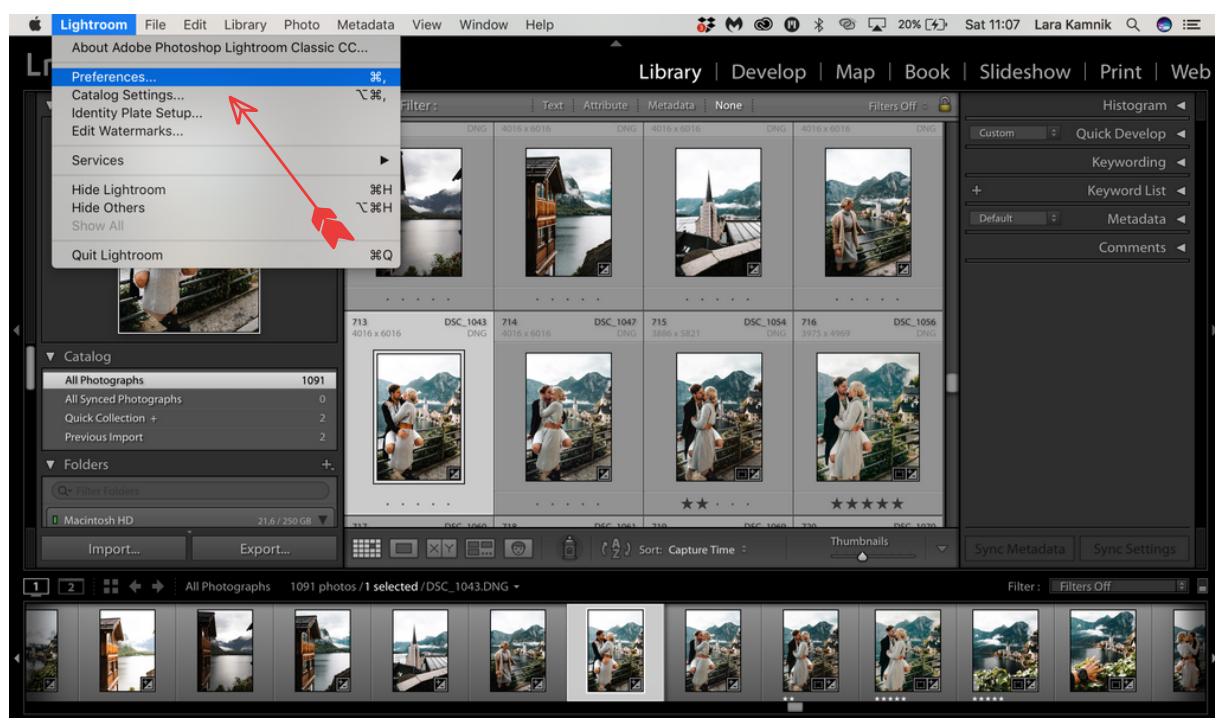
Lightroom File Edit Library Photo Metadata View Window Help

20% Sat 11:07 Lara Kamnik

About Adobe Photoshop Lightroom Classic CC...
Preferences... ⌘,
Catalog Settings... ⌥⌘,
Identity Plate Setup...
Edit Watermarks...
Services
Hide Lightroom ⌘H
Hide Others ⌥⌘H
Show All
Quit Lightroom ⌘Q

Library | Develop | Map | Book | Slideshow | Print | Web

Filter: Text Attribute Metadata None Filters Off

4016 x 6016 DNG 4016 x 6016 DNG 4016 x 6016 DNG 4016 x 6016 DNG

713 DSC_1043 4016 x 6016 DNG
714 DSC_1047 4016 x 6016 DNG
715 DSC_1054 3886 x 5821 DNG
716 DSC_1056 3975 x 4969 DNG

Histogram
Custom Quick Develop
Keywording
Keyword List
Default Metadata
Comments

Catalog
All Photographs 1091
All Synced Photographs 0
Quick Collection + 2
Previous Import 2

Folders
Filter Folders
Macintosh HD 21.6 / 250 GB

Import... Export...

Sort: Capture Time
Thumbnails

Sync Metadata Sync Settings

1 2 All Photographs 1091 photos / 1 selected / DSC_1043.DNG
Filter: Filters Off